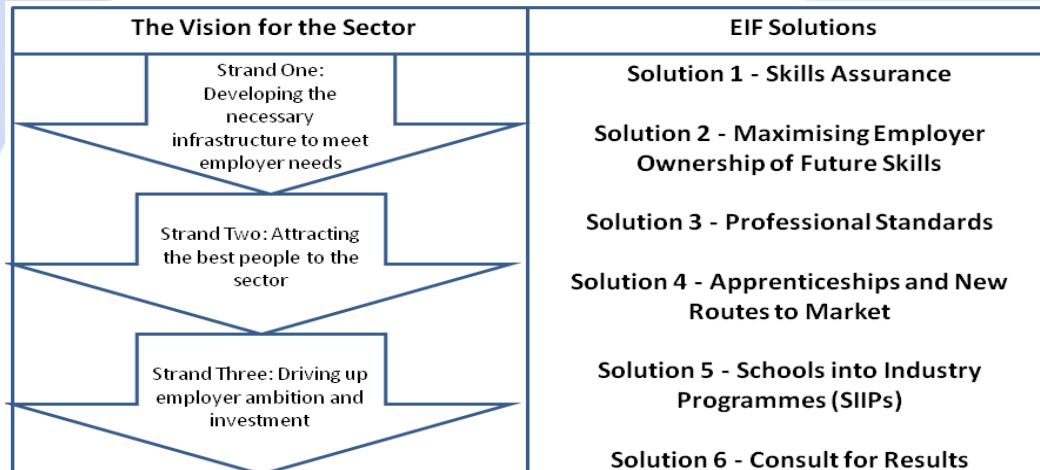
| The Vision for the Sector | EIF Solutions |
|---|---|
| Strand One: Developing the necessary infrastructure to meet employer needs | Solution 1 - Skills Assurance<br><br>Solution 2 - Maximising Employer Ownership of Future Skills |
| Strand Two: Attracting the best people to the sector | Solution 3 - Professional Standards<br><br>Solution 4 - Apprenticeships and New Routes to Market |
| Strand Three: Driving up employer ambition and investment | Solution 5 - Schools into Industry Programmes (SIIPs)<br><br>Solution 6 - Consult for Results |